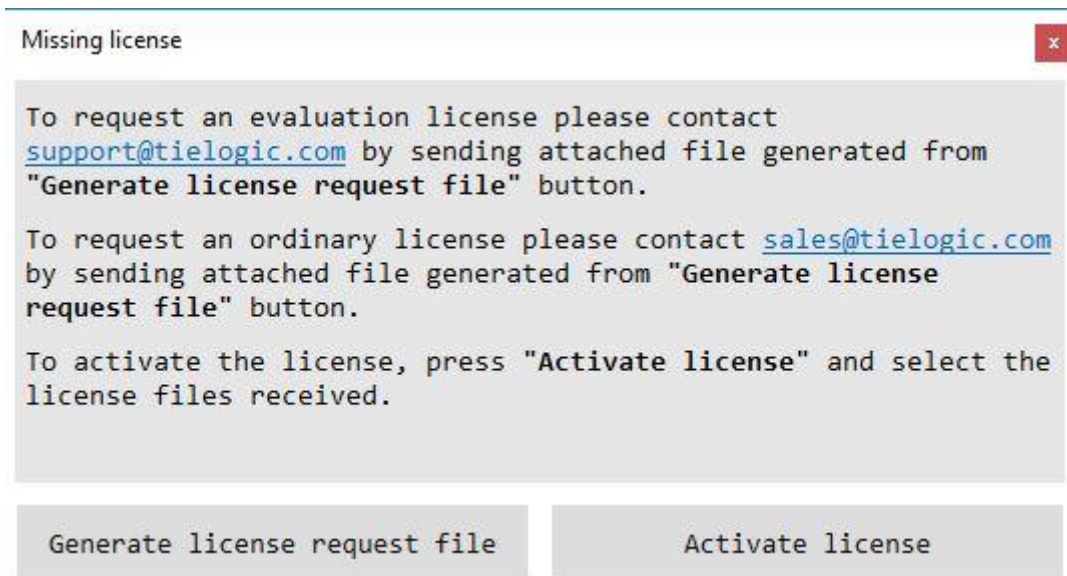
Missing license

x

To request an evaluation license please contact support@tielogic.com by sending attached file generated from "Generate license request file" button.

To request an ordinary license please contact sales@tielogic.com by sending attached file generated from "Generate license request file" button.

To activate the license, press "Activate license" and select the license files received.

Generate license request file

Activate license